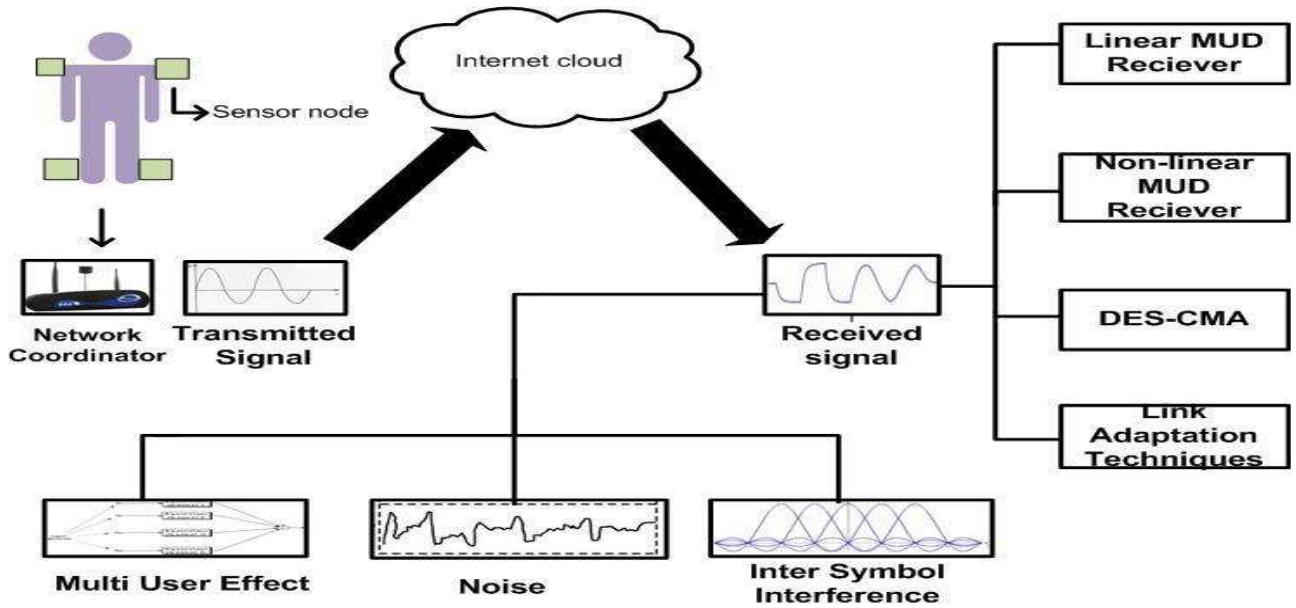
Sensor node

Internet cloud

Network Coordinator

Transmitted Signal

Received signal

Linear MUD Reciever

Non-linear MUD Reciever

DES-CMA

Link Adaptation Techniques

Multi User Effect

Noise

Inter Symbol Interference